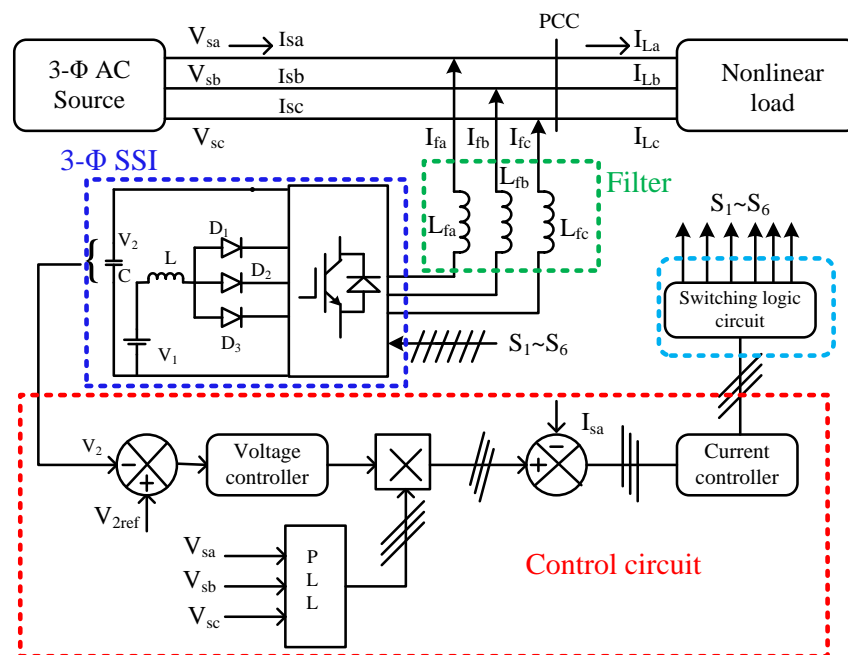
$V_{sa}$ Isa

PCC

$I_{La}$

3-Φ AC Source

$V_{sb}$ Isb

$I_{Lb}$

Nonlinear load

Isc

$V_{sc}$

$I_{fa}$ $I_{fb}$ $I_{fc}$

$I_{Lc}$

3-Φ SSI

$L_{fb}$

Filter

$L_{fa}$

$L_{fc}$

$S_1$~$S_6$

$V_2$

C

$D_1$

L

$D_2$

$D_3$

$V_1$

Switching logic circuit

$S_1$~$S_6$

$I_{sa}$

$V_2$

Voltage controller

Current controller

$V_{2ref}$

$V_{sa}$

$V_{sb}$

$V_{sc}$

P L L

Control circuit